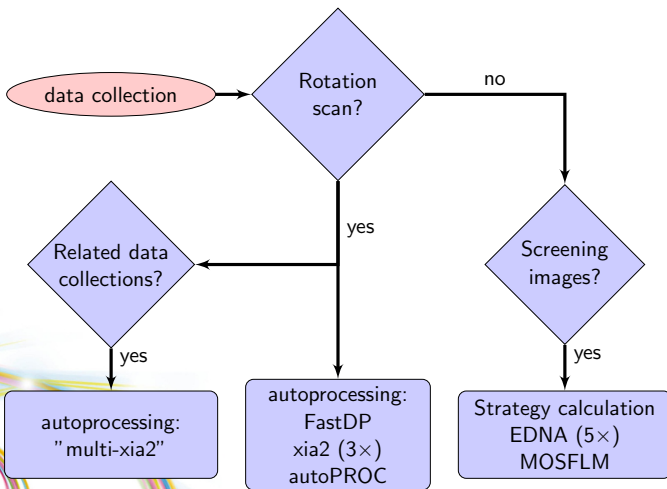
data collection

Rotation scan?

no

yes

Related data collections?

Screening images?

yes

yes

autoprocessing: "multi-xia2"

autoprocessing: FastDP xia2 (3×) autoPROC

Strategy calculation EDNA (5×) MOSFLM